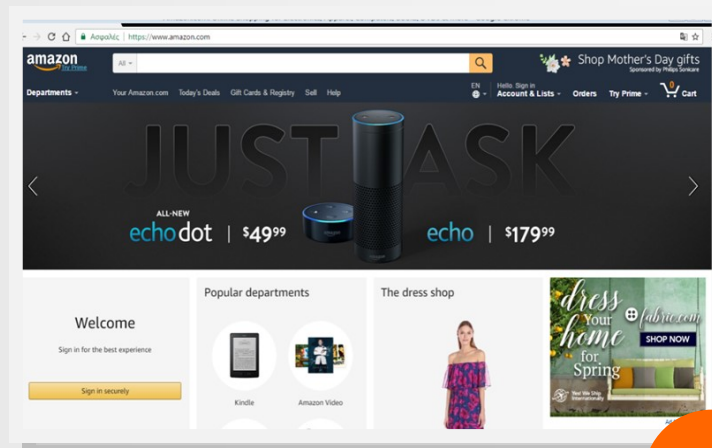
Ασφαλές | https://www.amazon.com

amazon Try Prime

All

Shop Mother's Day gifts
Sponsored by Philips Sonicare

Departments

Your Amazon.com Today's Deals Gift Cards & Registry Sell Help

EN

Hello. Sign in
Account & Lists

Orders Try Prime

0
Cart

JUST ASK

ALL-NEW
echo dot | $49^{99}

echo | $179^{99}

Welcome

Sign in for the best experience

Sign in securely

Popular departments

Kindle

Amazon Video

The dress shop

dress Your home for Spring

fabric.com

SHOP NOW

Now We Ship Internationally